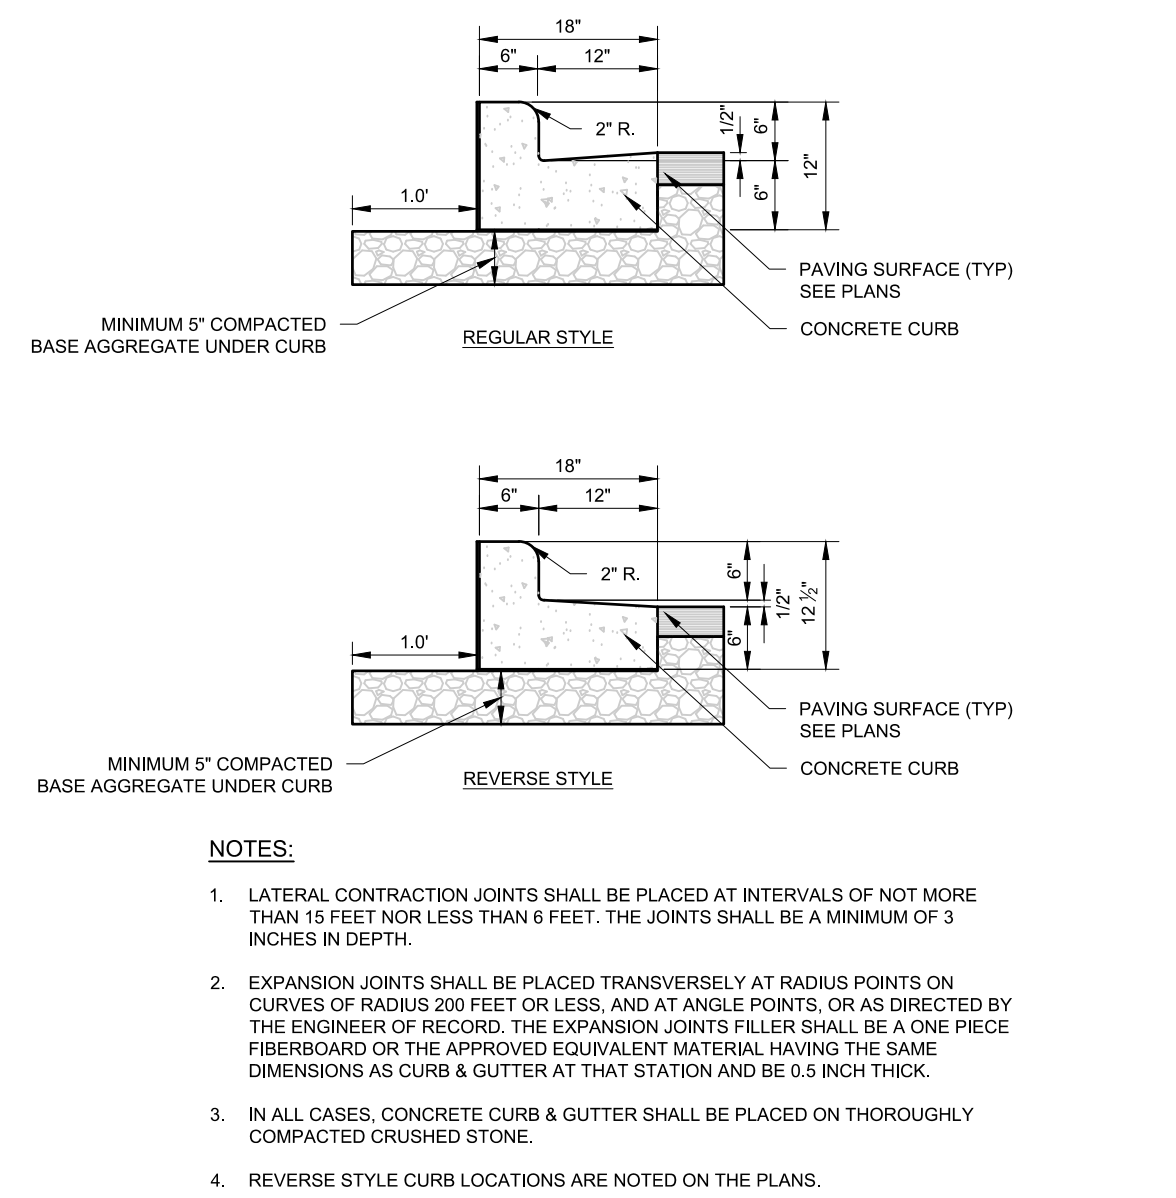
18"

6"

12"

2" R.

1/2"

6"

12"

6"

1.0'

PAVING SURFACE (TYP) SEE PLANS

MINIMUM 5" COMPACTED BASE AGGREGATE UNDER CURB

REGULAR STYLE

CONCRETE CURB

18"

6"

12"

2" R.

6"

1/2"

12 ½"

6"

1.0'

PAVING SURFACE (TYP) SEE PLANS

MINIMUM 5" COMPACTED BASE AGGREGATE UNDER CURB

REVERSE STYLE

CONCRETE CURB

NOTES:

1. LATERAL CONTRACTION JOINTS SHALL BE PLACED AT INTERVALS OF NOT MORE THAN 15 FEET NOR LESS THAN 6 FEET. THE JOINTS SHALL BE A MINIMUM OF 3 INCHES IN DEPTH.

2. EXPANSION JOINTS SHALL BE PLACED TRANSVERSELY AT RADIUS POINTS ON CURVES OF RADIUS 200 FEET OR LESS, AND AT ANGLE POINTS, OR AS DIRECTED BY THE ENGINEER OF RECORD. THE EXPANSION JOINTS FILLER SHALL BE A ONE PIECE FIBERBOARD OR THE APPROVED EQUIVALENT MATERIAL HAVING THE SAME DIMENSIONS AS CURB & GUTTER AT THAT STATION AND BE 0.5 INCH THICK.

3. IN ALL CASES, CONCRETE CURB & GUTTER SHALL BE PLACED ON THOROUGHLY COMPACTED CRUSHED STONE.

4. REVERSE STYLE CURB LOCATIONS ARE NOTED ON THE PLANS.